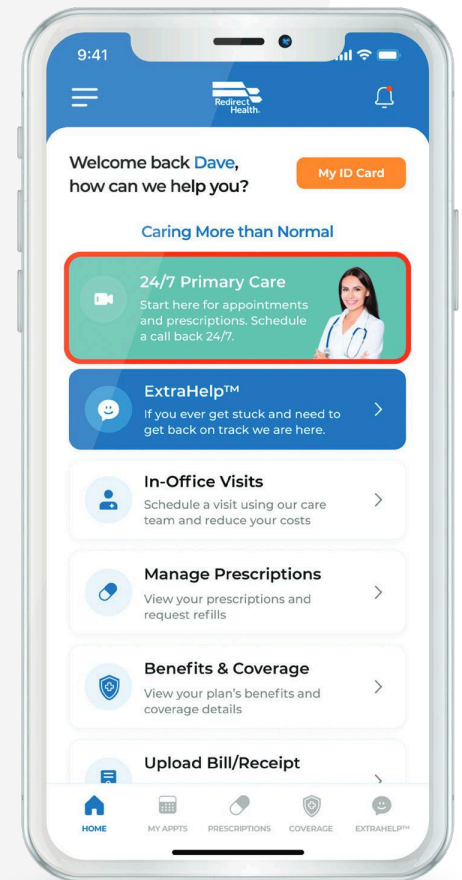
9:41

Redirect Health

Welcome back Dave, how can we help you?

My ID Card

Caring More than Normal

24/7 Primary Care
Start here for appointments and prescriptions. Schedule a call back 24/7.

ExtraHelp™
If you ever get stuck and need to get back on track we are here.

In-Office Visits
Schedule a visit using our care team and reduce your costs

Manage Prescriptions
View your prescriptions and request refills

Benefits & Coverage
View your plan's benefits and coverage details

Upload Bill/Receipt

HOME
MY APPTS
PRESCRIPTIONS
COVERAGE
EXTRAHELP™